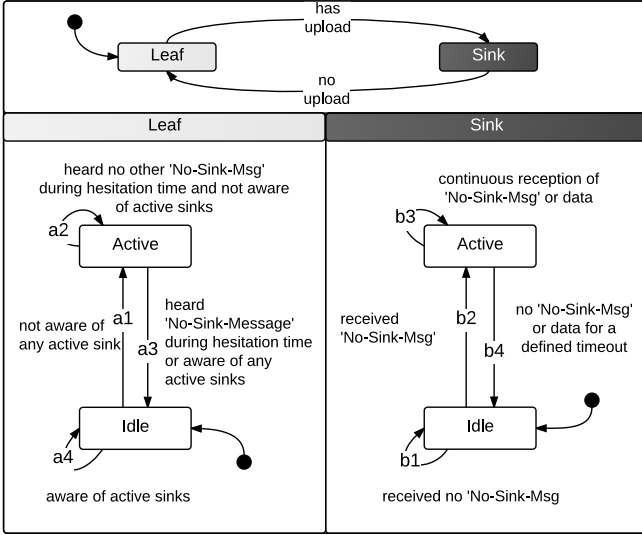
has upload

Leaf

Sink

no upload

Leaf

Sink

heard no other 'No-Sink-Msg' during hesitation time and not aware of active sinks

a2

Active

a1

not aware of any active sink

a3

heard 'No-Sink-Message' during hesitation time or aware of any active sinks

Idle

a4

aware of active sinks

continuous reception of 'No-Sink-Msg' or data

b3

Active

received 'No-Sink-Msg'

b2

b4

no 'No-Sink-Msg' or data for a defined timeout

Idle

b1

received no 'No-Sink-Msg